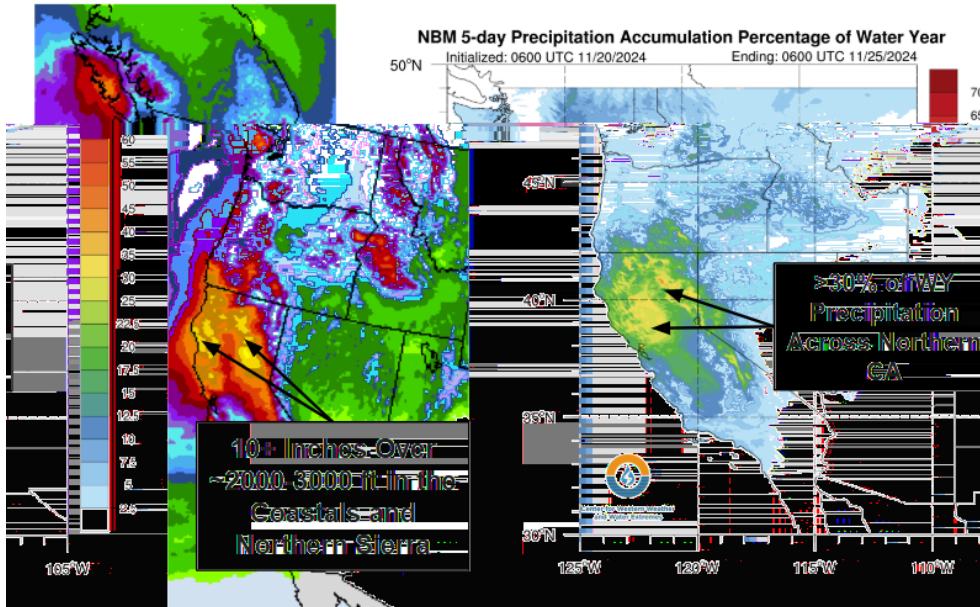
NBM 5-day Precipitation Accumulation Percentage of Water Year
Initialized: 0600 UTC 11/20/2024
Ending: 0600 UTC 11/25/2024
50°N
70
65
60
55
50
45
40
35
30
25
22.5
20
17.5
15
12.5
10
7.5
5
2.5
45°N
40°N
35°N
30°N
105°W
125°W
120°W
115°W
110°W
>30% of WY Precipitation Across Northern CA
10+ Inches Over ~2000-3000 ft in the Coastals and Northern Sierra
Center for Western Weather and Water Extremes